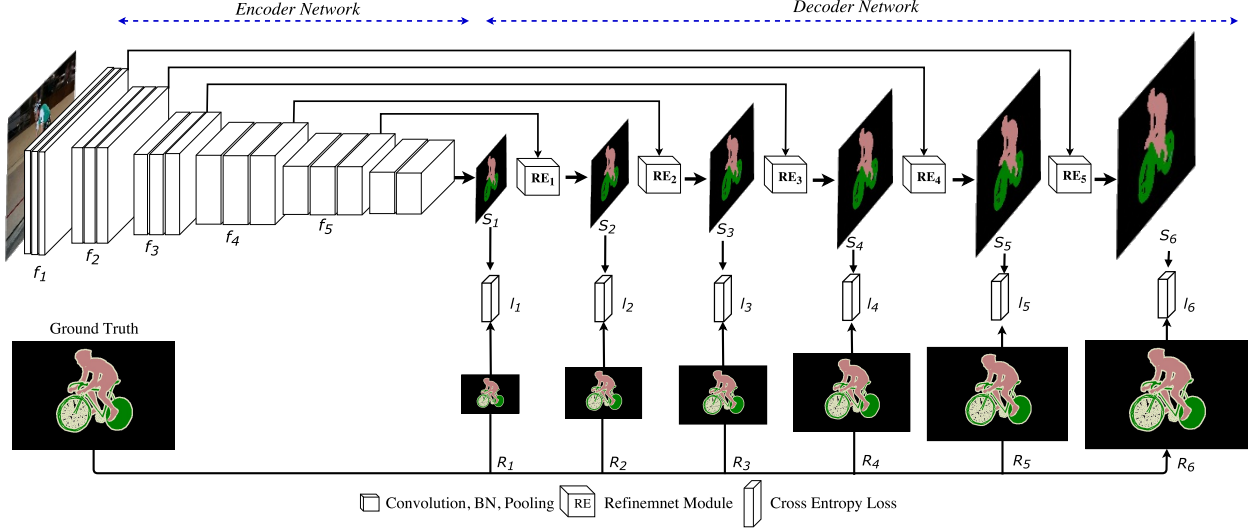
Encoder Network

Decoder Network

$f_1$ $f_2$ $f_3$ $f_4$ $f_5$

$\mathbf{RE_1}$ $\mathbf{RE_2}$ $\mathbf{RE_3}$ $\mathbf{RE_4}$ $\mathbf{RE_5}$

$S_1$ $S_2$ $S_3$ $S_4$ $S_5$ $S_6$

$l_1$ $l_2$ $l_3$ $l_4$ $l_5$ $l_6$

Ground Truth

$R_1$ $R_2$ $R_3$ $R_4$ $R_5$ $R_6$

Convolution, BN, Pooling RE Refinemnet Module Cross Entropy Loss